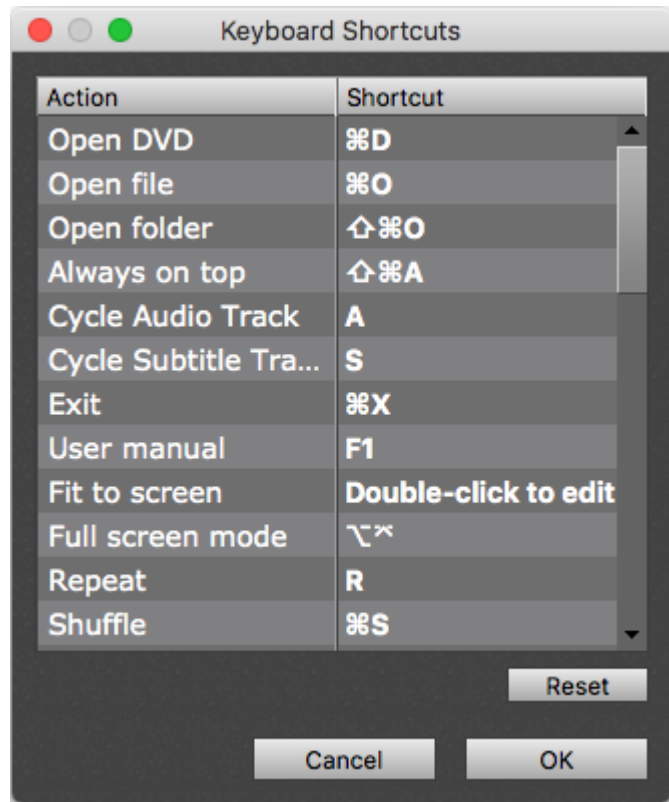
Keyboard Shortcuts

| Action | Shortcut |
|---|---|
| Open DVD | ⌘D |
| Open file | ⌘O |
| Open folder | ⇧⌘O |
| Always on top | ⇧⌘A |
| Cycle Audio Track | A |
| Cycle Subtitle Tra... | S |
| Exit | ⌘X |
| User manual | F1 |
| Fit to screen | Double-click to edit |
| Full screen mode | ⌥⌅ |
| Repeat | R |
| Shuffle | ⌘S |

Reset

Cancel OK